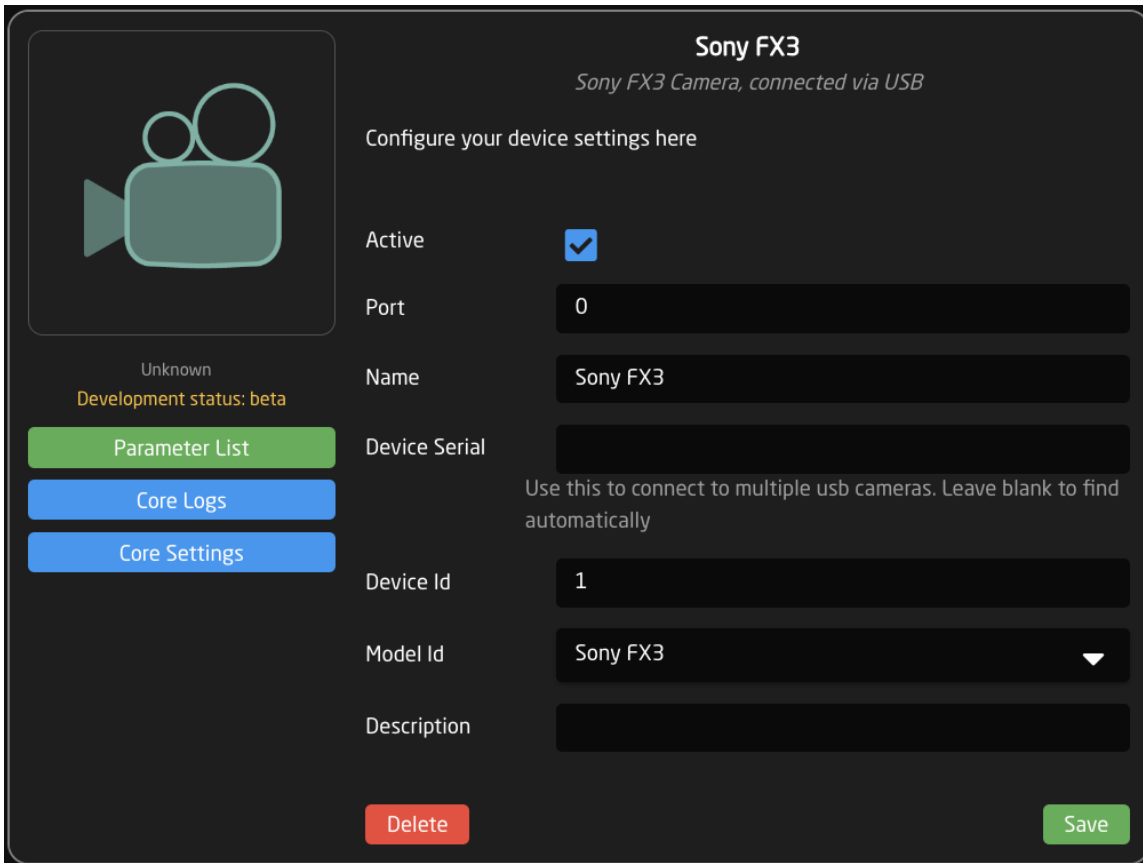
Unknown
Development status: beta

Parameter List

Core Logs

Core Settings

Sony FX3

Sony FX3 Camera, connected via USB

Configure your device settings here

Active

Port
0

Name
Sony FX3

Device Serial

Use this to connect to multiple usb cameras. Leave blank to find automatically

Device Id
1

Model Id
Sony FX3

Description

Delete

Save